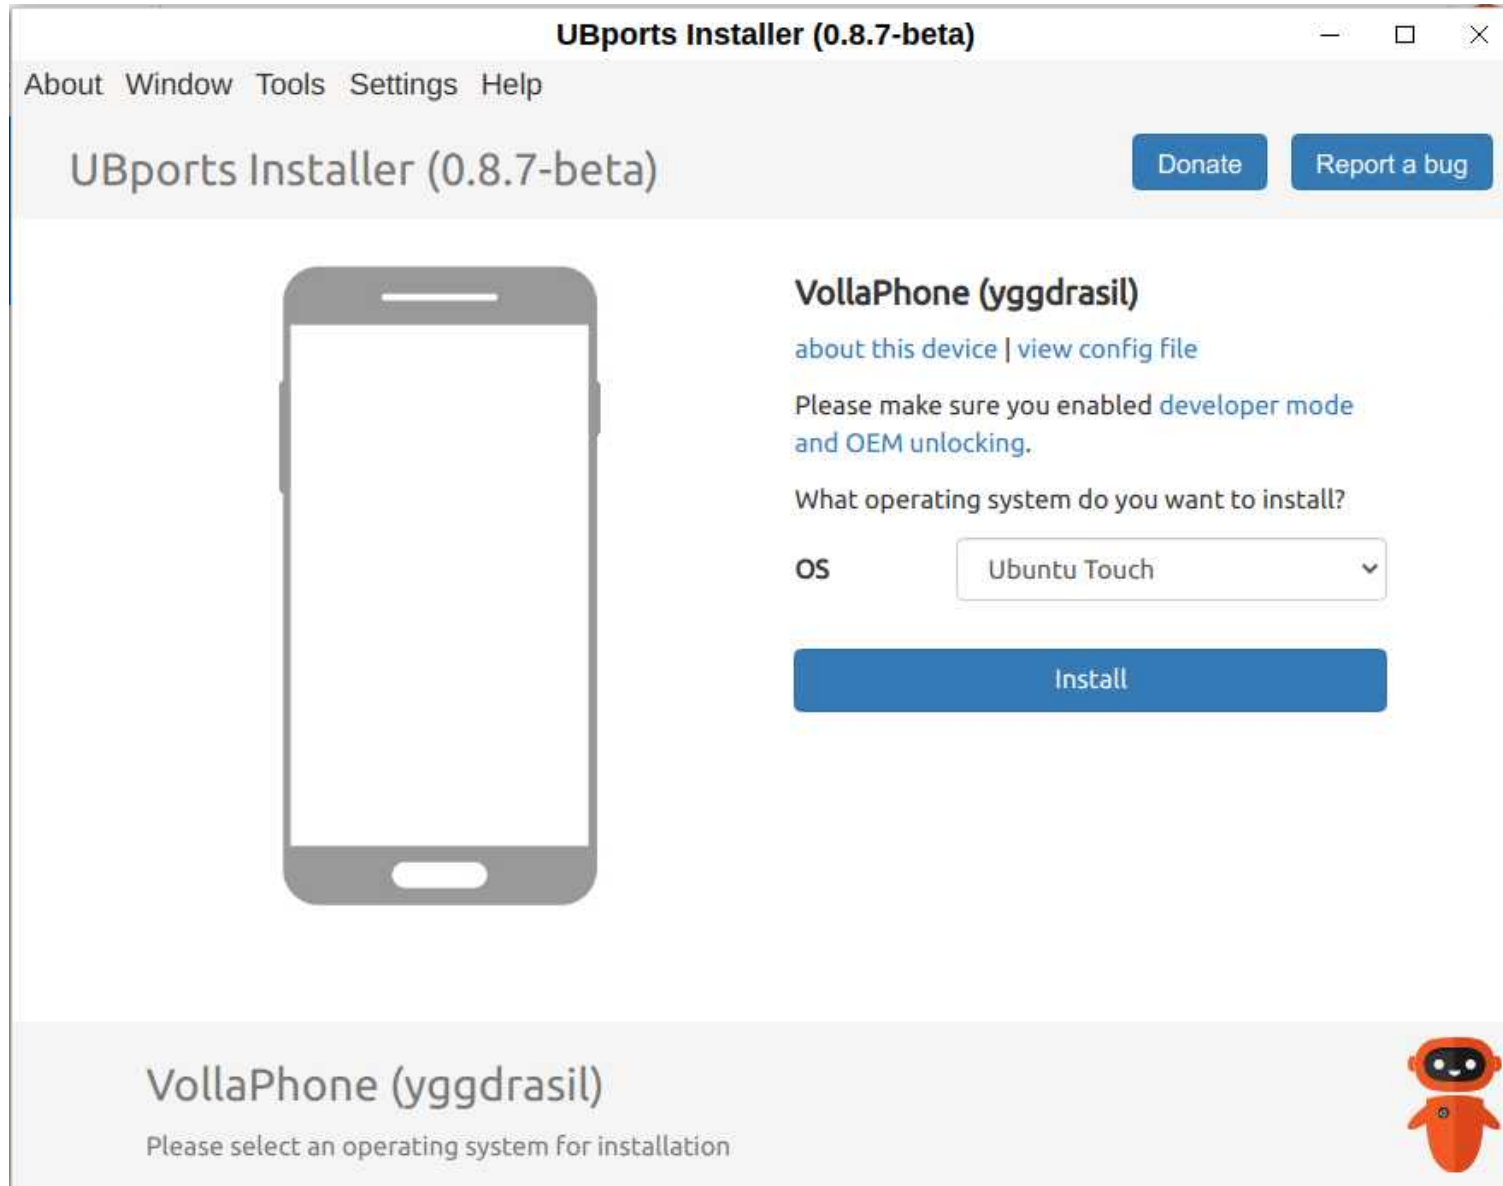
UBports Installer (0.8.7-beta)

About Window Tools Settings Help

UBports Installer (0.8.7-beta)

Donate

Report a bug

VollaPhone (yggdrasil)

about this device | view config file

Please make sure you enabled developer mode and OEM unlocking.

What operating system do you want to install?

OS

Ubuntu Touch

Install

VollaPhone (yggdrasil)

Please select an operating system for installation